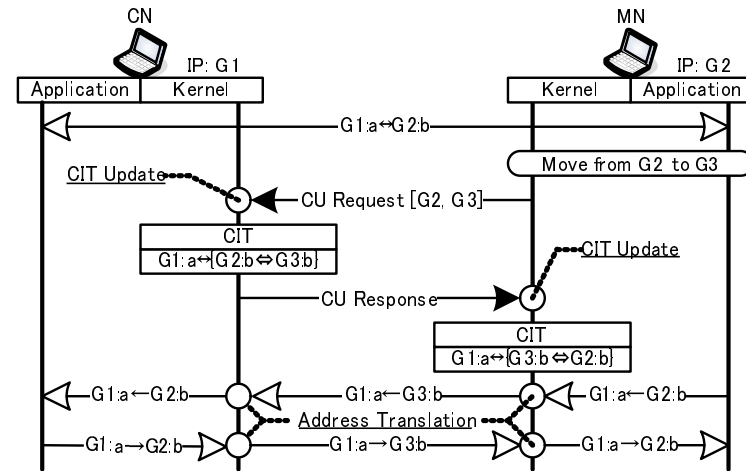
CN

IP: G1

Application | Kernel

MN

IP: G2

Kernel | Application

G1:a↔G2:b

Move from G2 to G3

CIT Update

CU Request [G2, G3]

CIT
G1:a↔{G2:b⇔G3:b}

CIT Update

CU Response

CIT
G1:a↔{G3:b⇔G2:b}

G1:a←G2:b

G1:a←G3:b

G1:a←G2:b

Address Translation

G1:a→G2:b

G1:a→G3:b

G1:a→G2:b